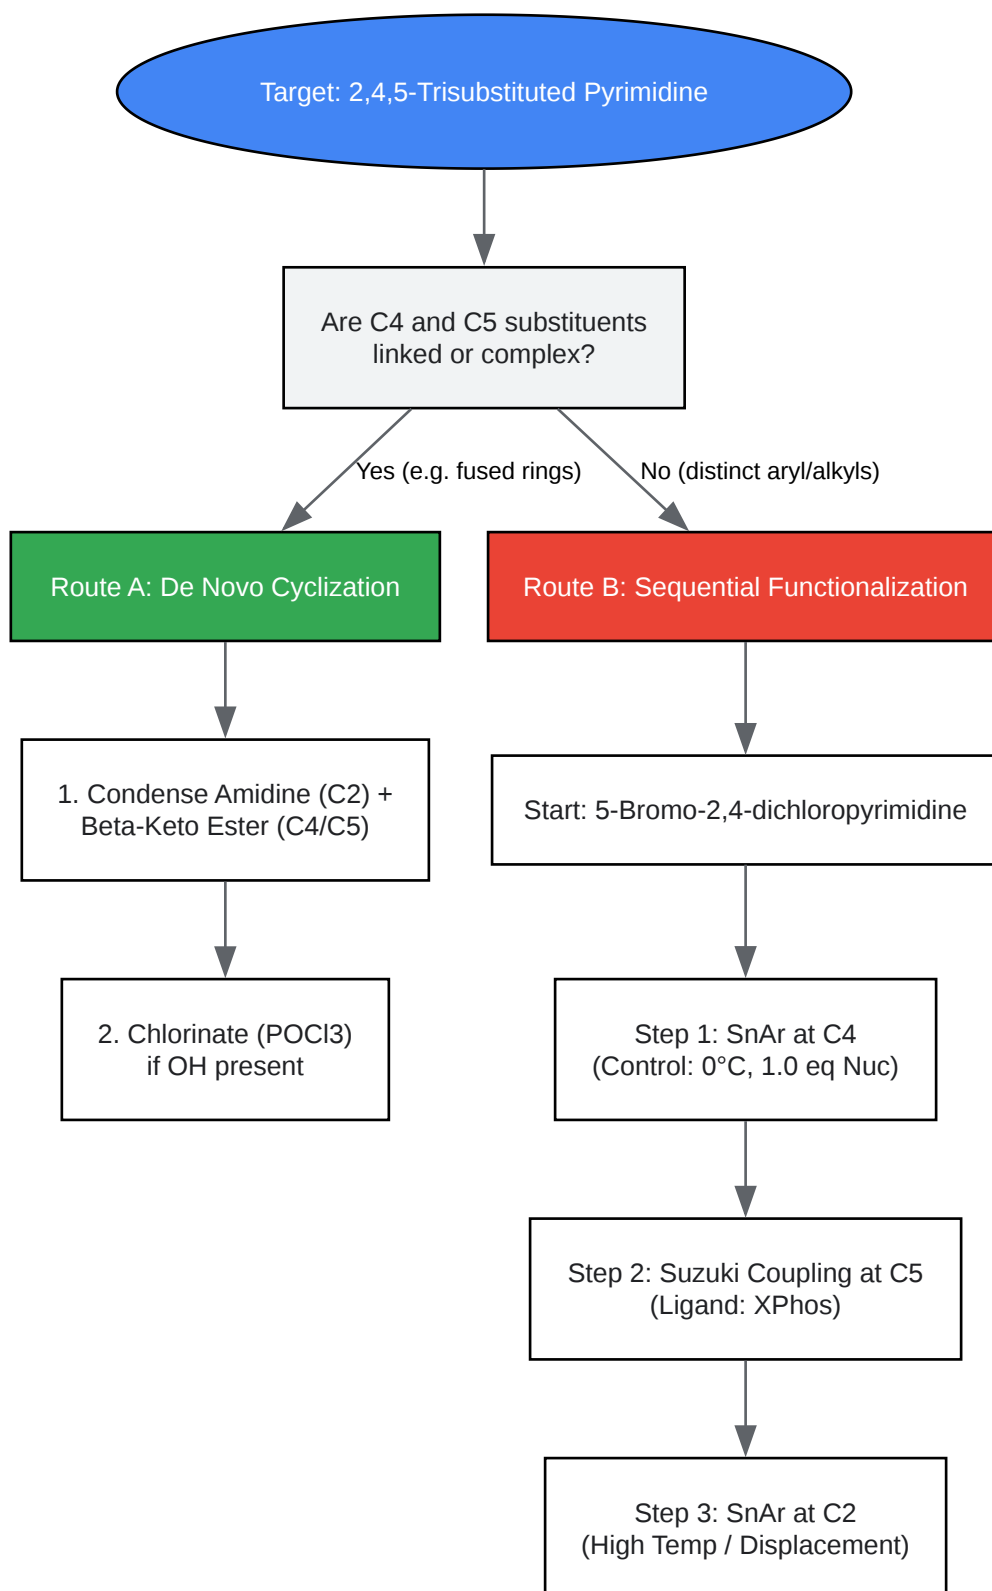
Target: 2,4,5-Trisubstituted Pyrimidine

Are C4 and C5 substituents linked or complex?

Yes (e.g. fused rings)

No (distinct aryl/alkyls)

Route A: De Novo Cyclization

1. Condense Amidine (C2) + Beta-Keto Ester (C4/C5)

2. Chlorinate (POCl3) if OH present

Route B: Sequential Functionalization

Start: 5-Bromo-2,4-dichloropyrimidine

Step 1: SnAr at C4 (Control: 0°C, 1.0 eq Nuc)

Step 2: Suzuki Coupling at C5 (Ligand: XPhos)

Step 3: SnAr at C2 (High Temp / Displacement)